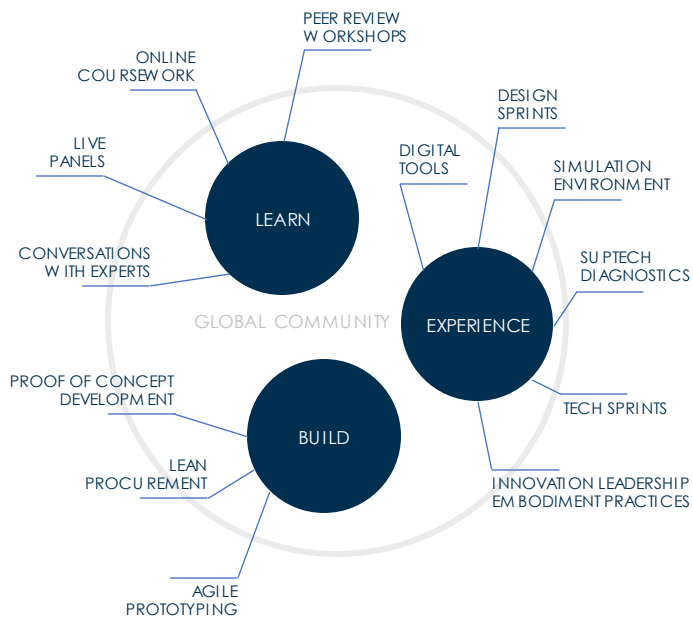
PEER REVIEW WORKSHOPS

ONLINE COURSEWORK

LIVE PANELS

CONVERSATIONS WITH EXPERTS

LEARN

GLOBAL COMMUNITY

DESIGN SPRINTS

DIGITAL TOOLS

SIMULATION ENVIRONMENT

SUPTECH DIAGNOSTICS

EXPERIENCE

TECH SPRINTS

INNOVATION LEADERSHIP EMBODIMENT PRACTICES

PROOF OF CONCEPT DEVELOPMENT

BUILD

LEAN PROCUREMENT

AGILE PROTOTYPING